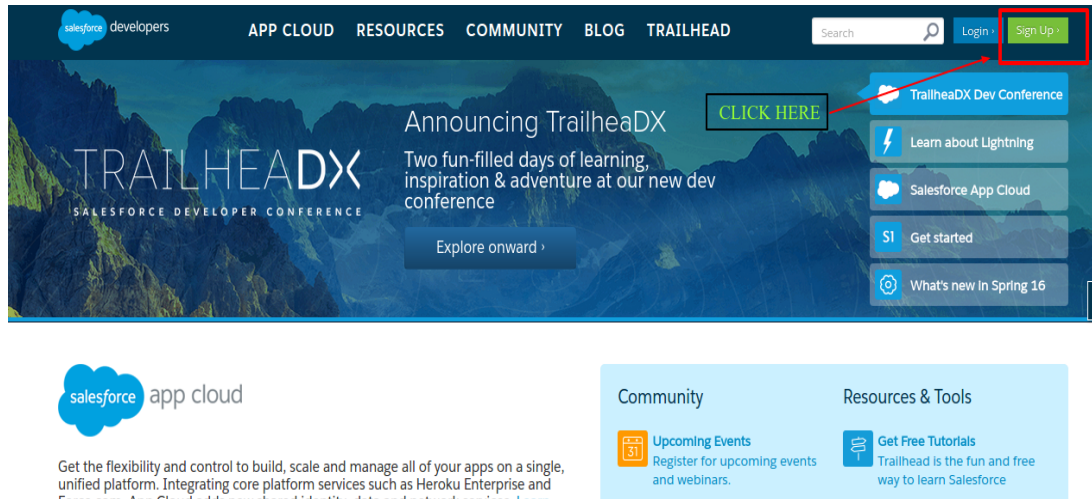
salesforce developers

APP CLOUD RESOURCES COMMUNITY BLOG TRAILHEAD

Search

Login ›

Sign Up ›

CLICK HERE

TRAILHEADX
SALESFORCE DEVELOPER CONFERENCE

Announcing TrailheaDX

Two fun-filled days of learning, inspiration & adventure at our new dev conference

Explore onward ›

TrailheaDX Dev Conference

Learn about Lightning

Salesforce App Cloud

S1 Get started

What's new in Spring 16

salesforce app cloud

Get the flexibility and control to build, scale and manage all of your apps on a single, unified platform. Integrating core platform services such as Heroku Enterprise and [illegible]

Community

31 Upcoming Events
Register for upcoming events and webinars.

Resources & Tools

Get Free Tutorials
Trailhead is the fun and free way to learn Salesforce